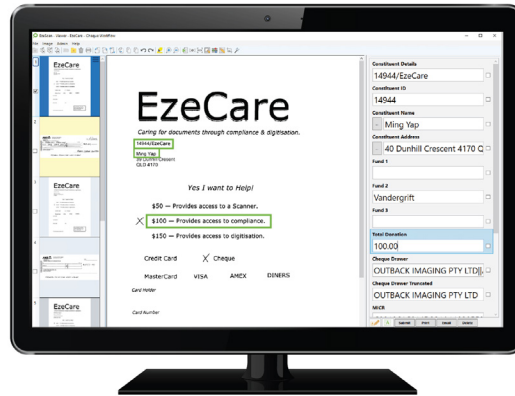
EzeScan - Viewer - EzeCare - Cheque Workflow

File Image Extract Help

EzeCare

EzeCare

EzeCare

EzeCare

Caring for documents through compliance & digitisation.

14944/EzeCare

Ming Yap

40 Dunhill Crescent

QLD 4170

Yes I want to Help!

$50 — Provides access to a Scanner.

X $100 — Provides access to compliance.

$150 — Provides access to digitisation.

Credit Card X Cheque

MasterCard VISA AMEX DINERS

Card Holder

Card Number

Constituent Details

14944/EzeCare

Constituent ID

14944

Constituent Name

Ming Yap

Constituent Address

40 Dunhill Crescent 4170 Q

Fund 1

Fund 2

Vandergrift

Fund 3

Total Donation

100.00

Cheque Drawer

OUTBACK IMAGING PTY LTD

Cheque Drawer Truncated

OUTBACK IMAGING PTY LTD

MICR

Submit Print Reset Delete